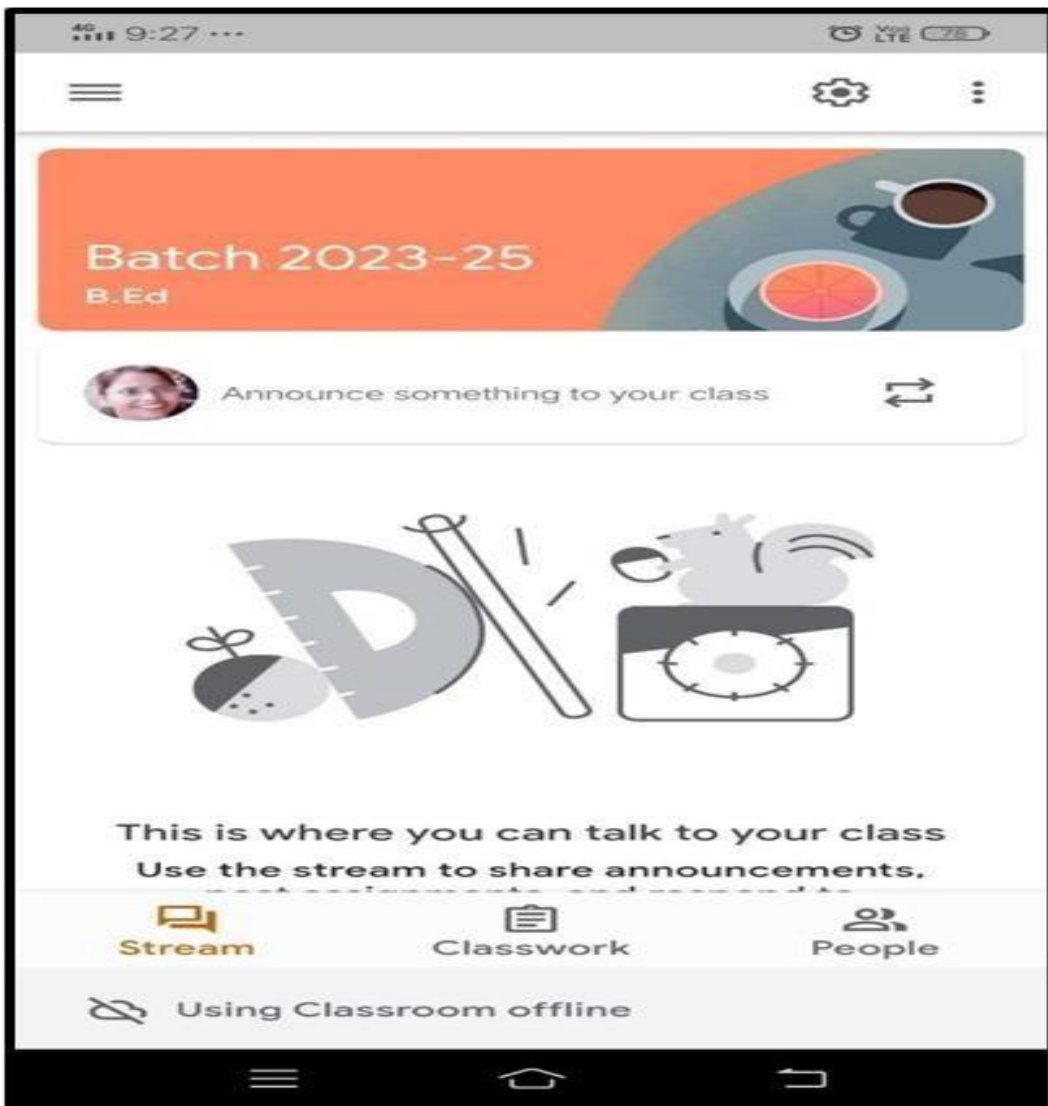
4G 9:27 ···

Vo) LTE 78

Batch 2023-25
B.Ed

Announce something to your class

This is where you can talk to your class
Use the stream to share announcements,
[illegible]

Stream
Classwork
People

Using Classroom offline